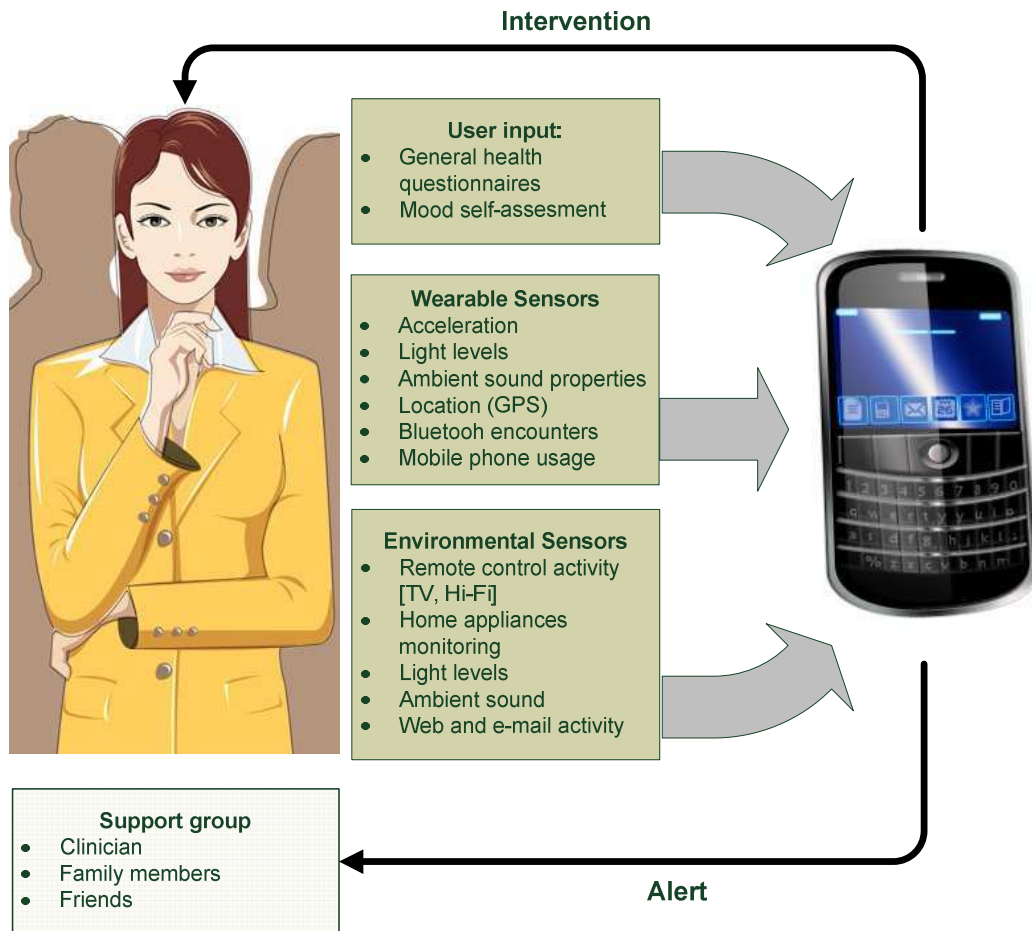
Intervention

User input:
- General health questionnaires
- Mood self-assesment

Wearable Sensors
- Acceleration
- Light levels
- Ambient sound properties
- Location (GPS)
- Bluetooh encounters
- Mobile phone usage

Environmental Sensors
- Remote control activity [TV, Hi-Fi]
- Home appliances monitoring
- Light levels
- Ambient sound
- Web and e-mail activity

Support group
- Clinician
- Family members
- Friends

Alert